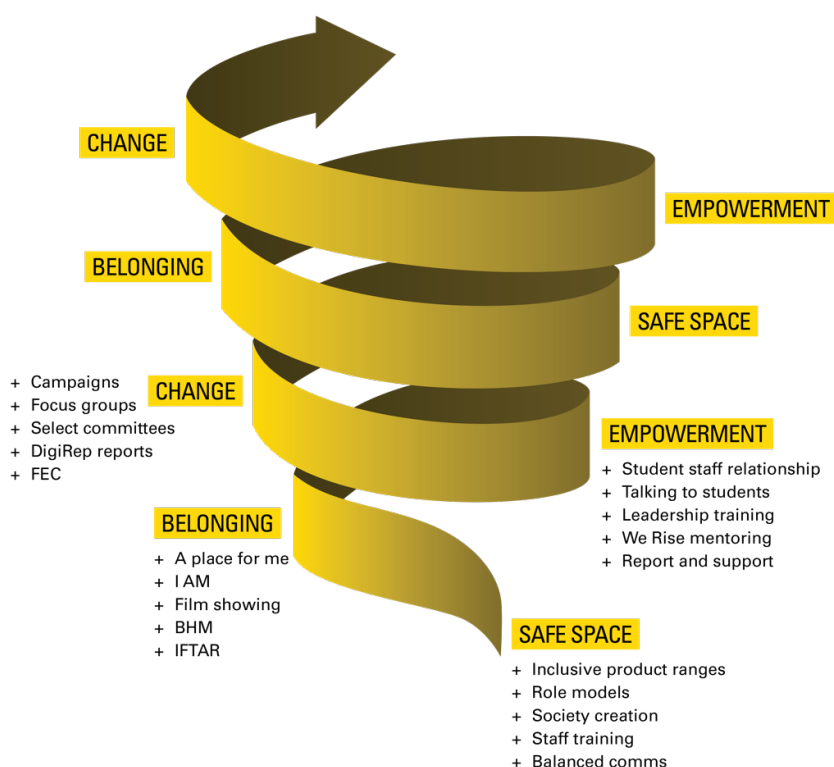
CHANGE

EMPOWERMENT

BELONGING

SAFE SPACE

CHANGE

+ Campaigns
+ Focus groups
+ Select committees
+ DigiRep reports
+ FEC

EMPOWERMENT

+ Student staff relationship
+ Talking to students
+ Leadership training
+ We Rise mentoring
+ Report and support

BELONGING

+ A place for me
+ I AM
+ Film showing
+ BHM
+ IFTAR

SAFE SPACE

+ Inclusive product ranges
+ Role models
+ Society creation
+ Staff training
+ Balanced comms